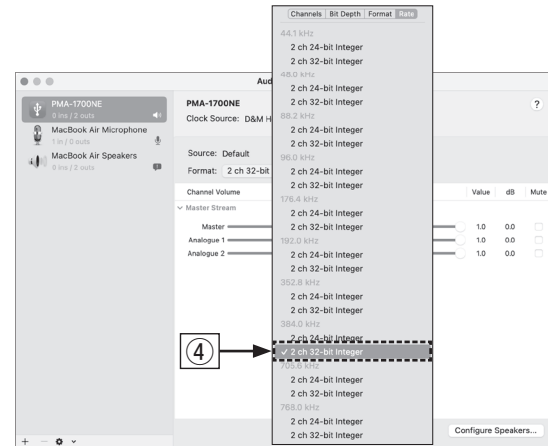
Channels | Bit Depth | Format | Rate
44.1 kHz
2 ch 24-bit Integer
2 ch 32-bit Integer
48.0 kHz
2 ch 24-bit Integer
2 ch 32-bit Integer
88.2 kHz
2 ch 24-bit Integer
2 ch 32-bit Integer
96.0 kHz
2 ch 24-bit Integer
2 ch 32-bit Integer
176.4 kHz
2 ch 24-bit Integer
2 ch 32-bit Integer
192.0 kHz
2 ch 24-bit Integer
2 ch 32-bit Integer
352.8 kHz
2 ch 24-bit Integer
2 ch 32-bit Integer
384.0 kHz
2 ch 24-bit Integer
✓ 2 ch 32-bit Integer
705.6 kHz
2 ch 24-bit Integer
2 ch 32-bit Integer
768.0 kHz
2 ch 24-bit Integer
2 ch 32-bit Integer

Aud

PMA-1700NE
0 ins / 2 outs
MacBook Air Microphone
1 in / 0 outs
MacBook Air Speakers
0 ins / 2 outs

PMA-1700NE
Clock Source: D&M H
?

Source: Default
Format: 2 ch 32-bit

Channel Volume
Value dB Mute
Master Stream
Master 1.0 0.0
Analogue 1 1.0 0.0
Analogue 2 1.0 0.0

④

Configure Speakers...
+ − ⚙ ⌄